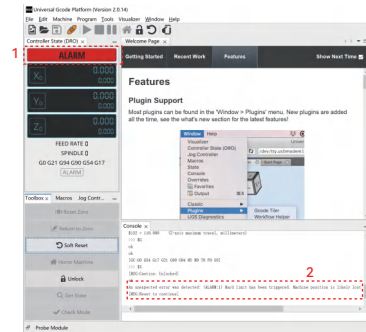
Universal Gcode Platform (Version 2.0.14)
File Edit Machine Program Tools Visualizer Window Help

Controller State (DRO)
1
ALARM
X 0.000 0.000
Y 0.000 0.000
Z 0.000 0.000
FEED RATE 0
SPINDLE 0
G0 G21 G94 G90 G54 G17
ALARM

Toolbox Macros Jog Contr...
Reset Zero
Return to Zero
Soft Reset
Home Machine
Unlock
Set State
Check Mode

Welcome Page
Getting Started Recent Work Features Show Next Time

Features

Plugin Support

Most plugins can be found in the 'Window > Plugins' menu. New plugins are added all the time, see the what's new section for feature!

Window Help
Visualizer
Controller State (DRO)
Jog Controller
Macros
State
Console
Overrides
Favorites
Output
Classic
Plugins
LCD Diagnostics
Gcode Tiler
Workflow Helper

Console
$132 = 100.000 (Z-axis maximum travel, millimeters)
ok
$G
ok
[GC:G0 G54 G17 G21 G90 G94 M5 M9 T0 F0 S0]
ok
[MSG:Caution: Unlocked]
2
An unexpected error was detected: (ALARM 3) Hard limit has been triggered. Machine position is likely lost due to sudden halt. Re-homing is highly recommended.
[MSG:Reset to continue]

Probe Module